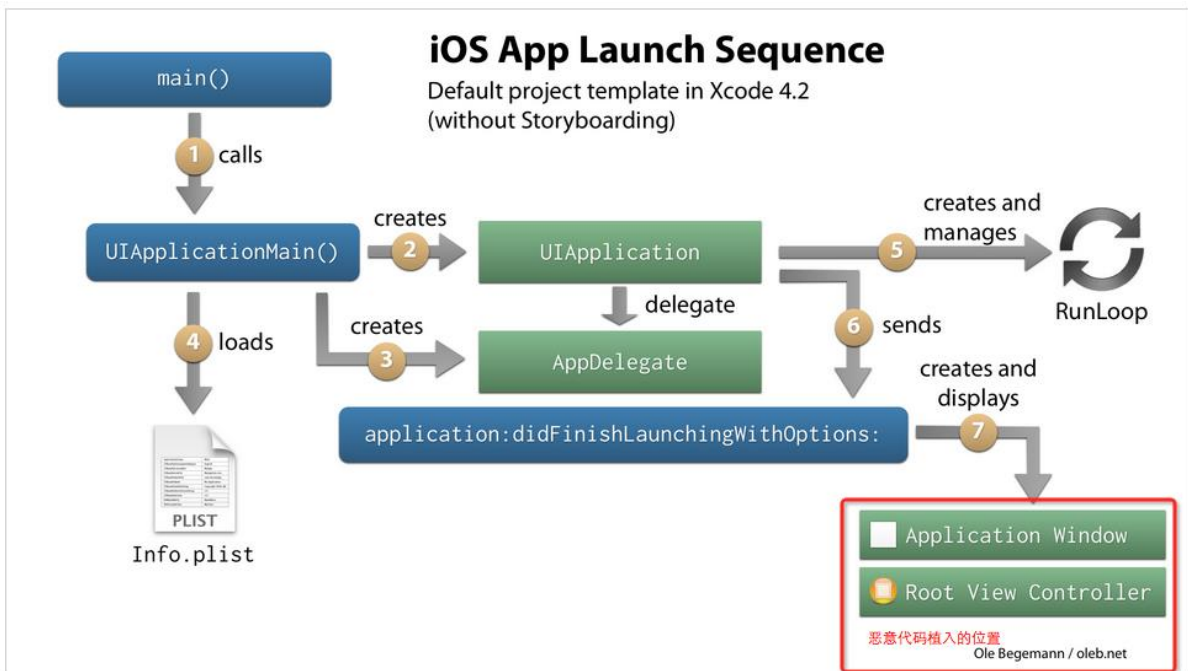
iOS App Launch Sequence
Default project template in Xcode 4.2
(without Storyboarding)

main()

1 calls

UIApplicationMain()

creates
2

UIApplication

delegate

creates
3

AppDelegate

4 loads

PLIST
Info.plist

creates and
manages
5

RunLoop

6 sends

application:didFinishLaunchingWithOptions:

creates and
displays
7

Application Window

Root View Controller

恶意代码植入的位置
Ole Begemann / oleb.net